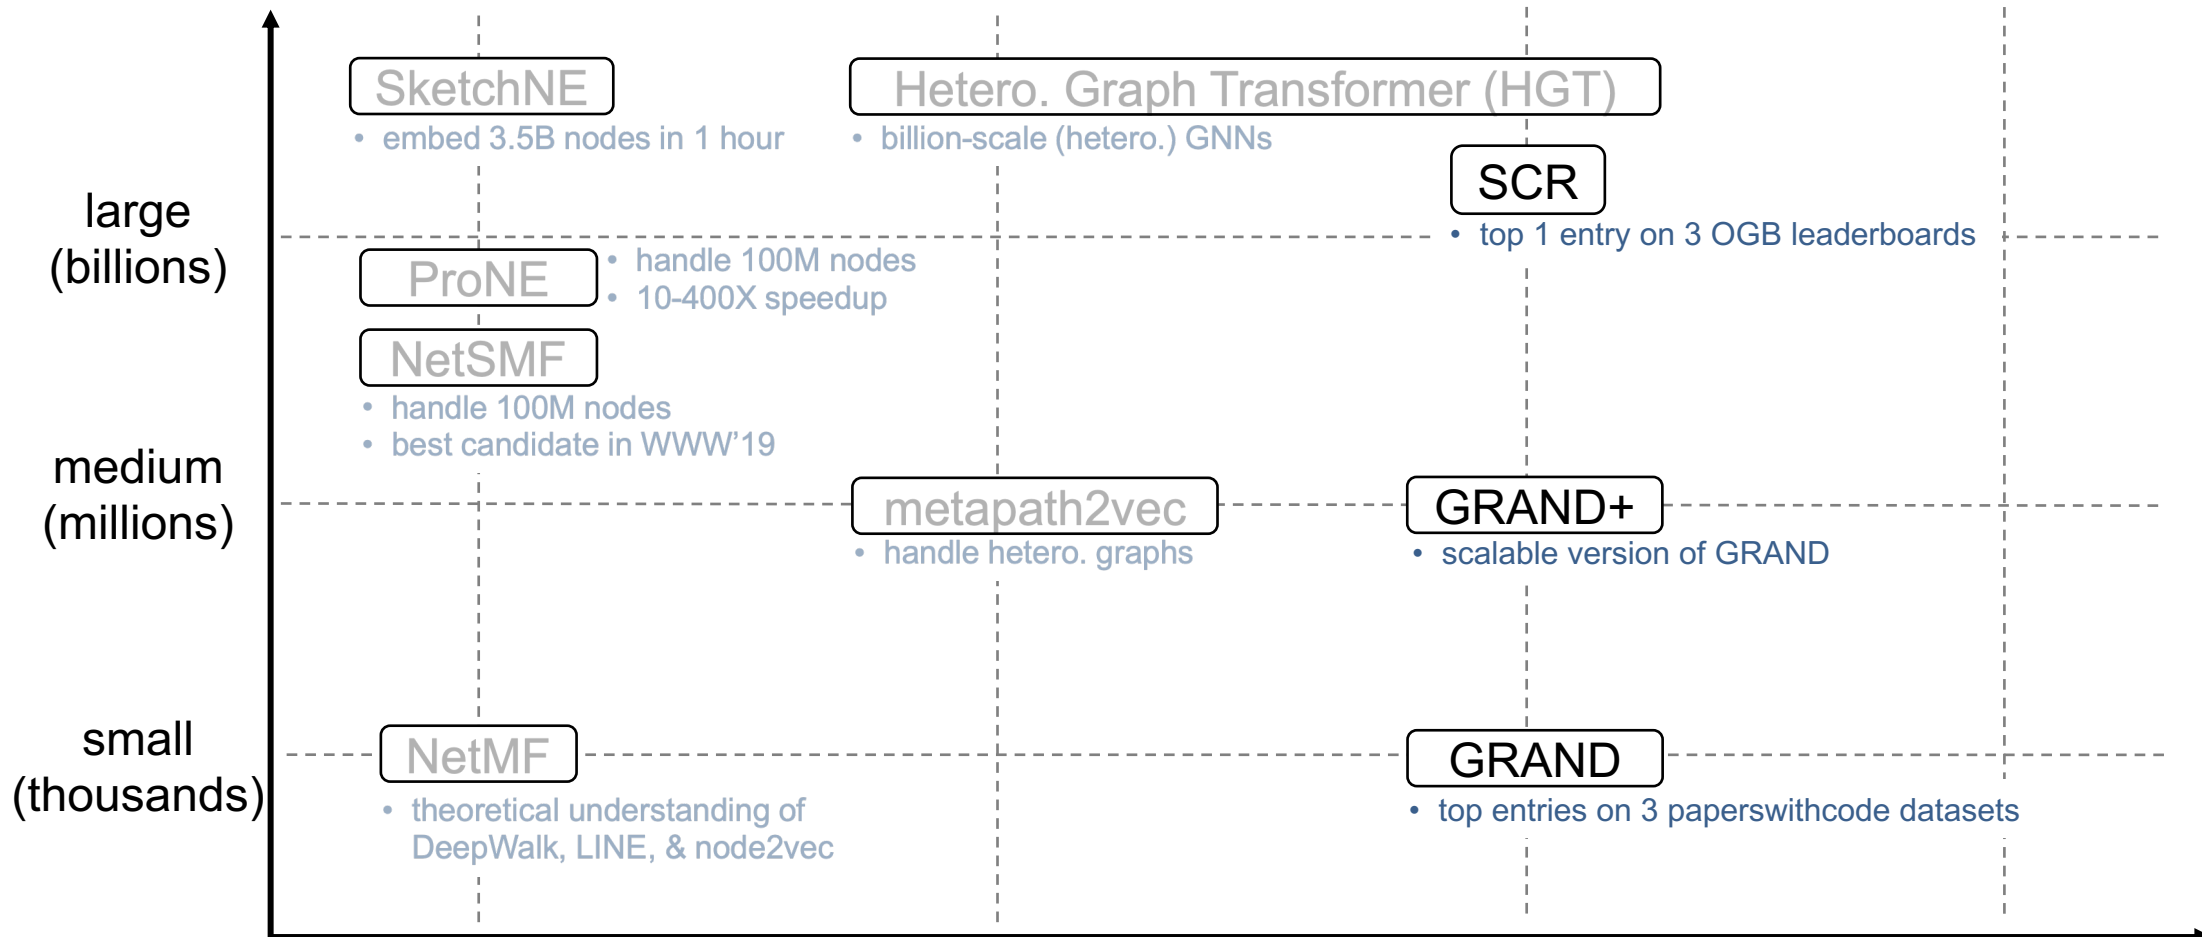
large
(billions)

medium
(millions)

small
(thousands)

SketchNE
• embed 3.5B nodes in 1 hour

Hetero. Graph Transformer (HGT)
• billion-scale (hetero.) GNNs

SCR
• top 1 entry on 3 OGB leaderboards

ProNE
• handle 100M nodes
• 10-400X speedup

NetSMF
• handle 100M nodes
• best candidate in WWW'19

metapath2vec
• handle hetero. graphs

GRAND+
• scalable version of GRAND

NetMF
• theoretical understanding of DeepWalk, LINE, & node2vec

GRAND
• top entries on 3 paperswithcode datasets